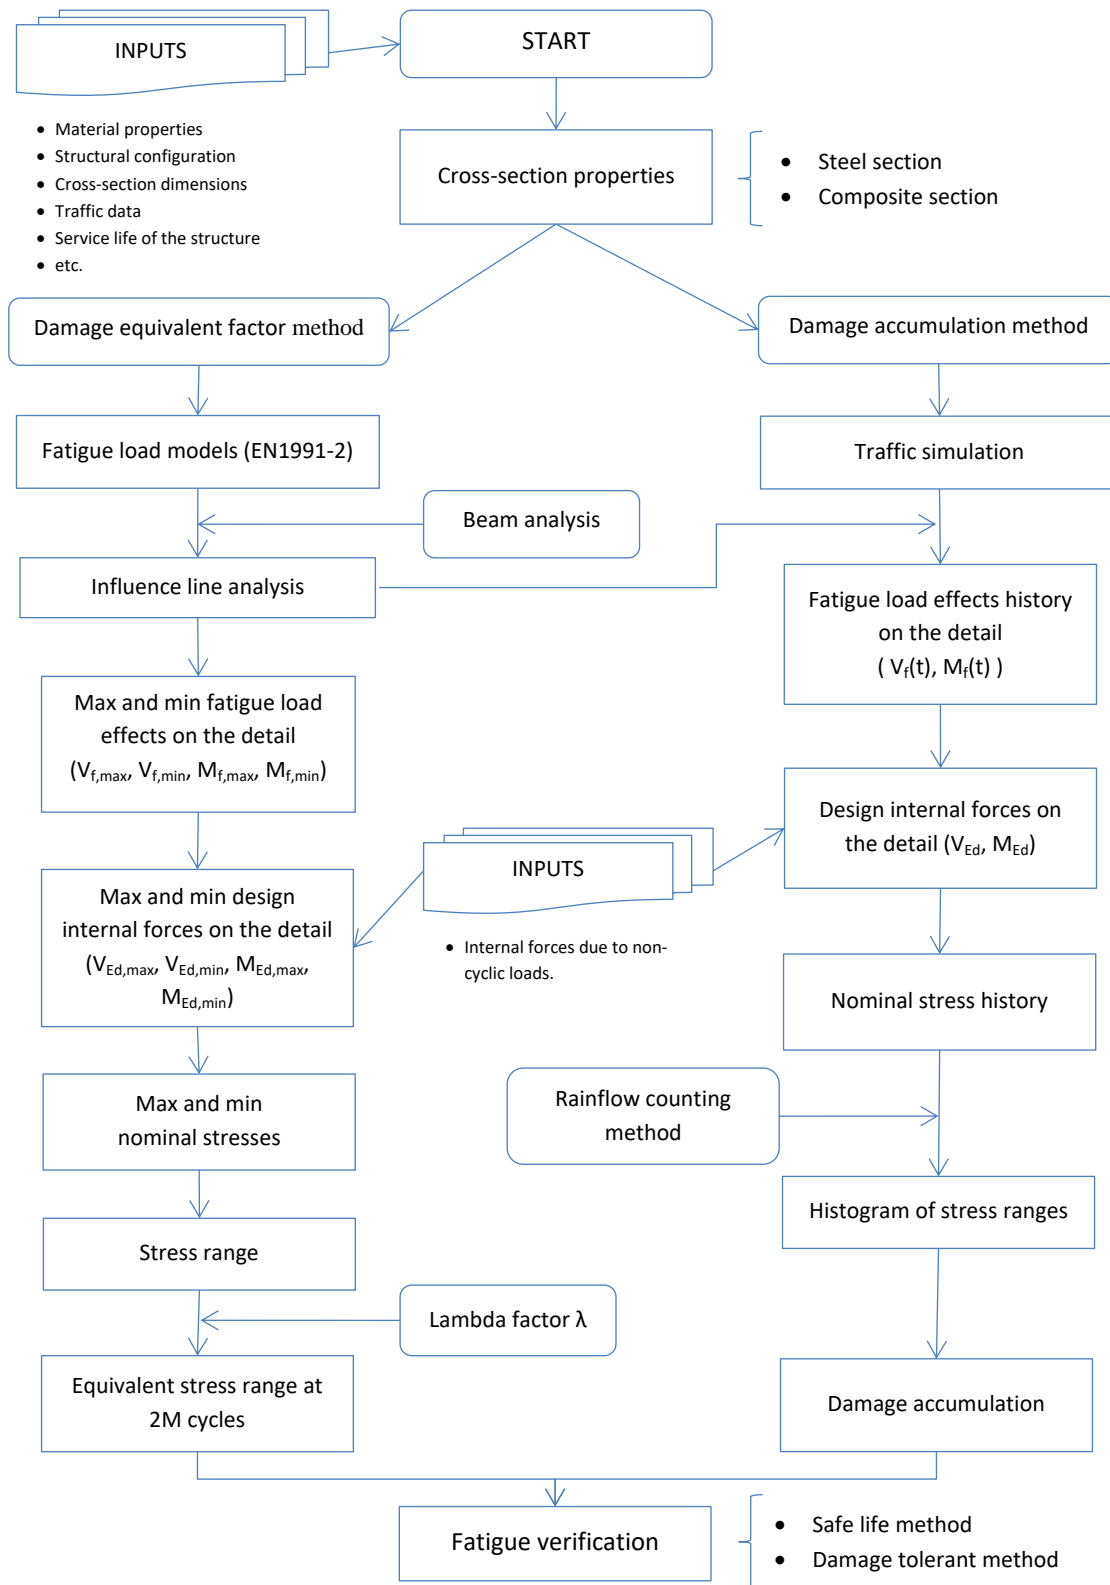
INPUTS

START

- Material properties
- Structural configuration
- Cross-section dimensions
- Traffic data
- Service life of the structure
- etc.

Cross-section properties

- Steel section
- Composite section

Damage equivalent factor method

Damage accumulation method

Fatigue load models (EN1991-2)

Traffic simulation

Beam analysis

Influence line analysis

Fatigue load effects history on the detail ( $V_f(t)$, $M_f(t)$ )

Max and min fatigue load effects on the detail ($V_{f,max}$, $V_{f,min}$, $M_{f,max}$, $M_{f,min}$)

Design internal forces on the detail ($V_{Ed}$, $M_{Ed}$)

INPUTS

- Internal forces due to non-cyclic loads.

Max and min design internal forces on the detail ($V_{Ed,max}$, $V_{Ed,min}$, $M_{Ed,max}$, $M_{Ed,min}$)

Nominal stress history

Max and min nominal stresses

Rainflow counting method

Histogram of stress ranges

Stress range

Lambda factor λ

Equivalent stress range at 2M cycles

Damage accumulation

Fatigue verification

- Safe life method
- Damage tolerant method